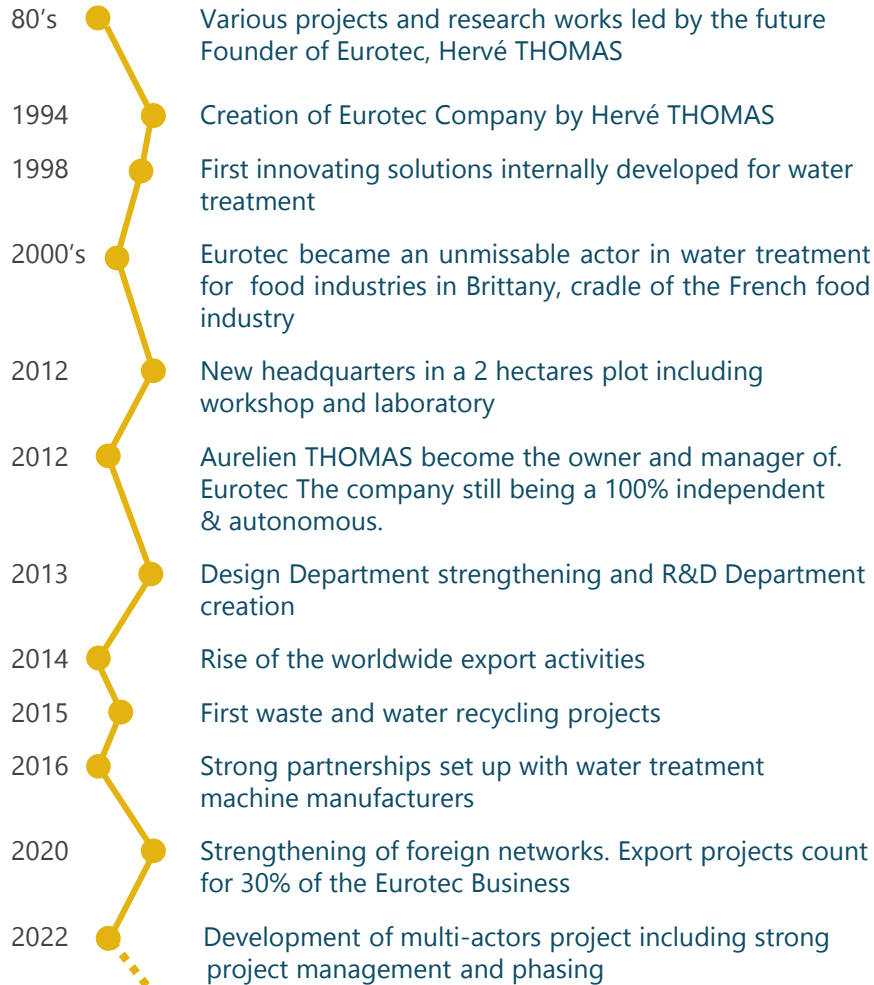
80’s Various projects and research works led by the future Founder of Eurotec, Hervé THOMAS

1994 Creation of Eurotec Company by Hervé THOMAS

1998 First innovating solutions internally developed for water treatment

2000’s Eurotec became an unmissable actor in water treatment for food industries in Brittany, cradle of the French food industry

2012 New headquarters in a 2 hectares plot including workshop and laboratory

2012 Aurelien THOMAS become the owner and manager of. Eurotec The company still being a 100% independent & autonomous.

2013 Design Department strengthening and R&D Department creation

2014 Rise of the worldwide export activities

2015 First waste and water recycling projects

2016 Strong partnerships set up with water treatment machine manufacturers

2020 Strengthening of foreign networks. Export projects count for 30% of the Eurotec Business

2022 Development of multi-actors project including strong project management and phasing